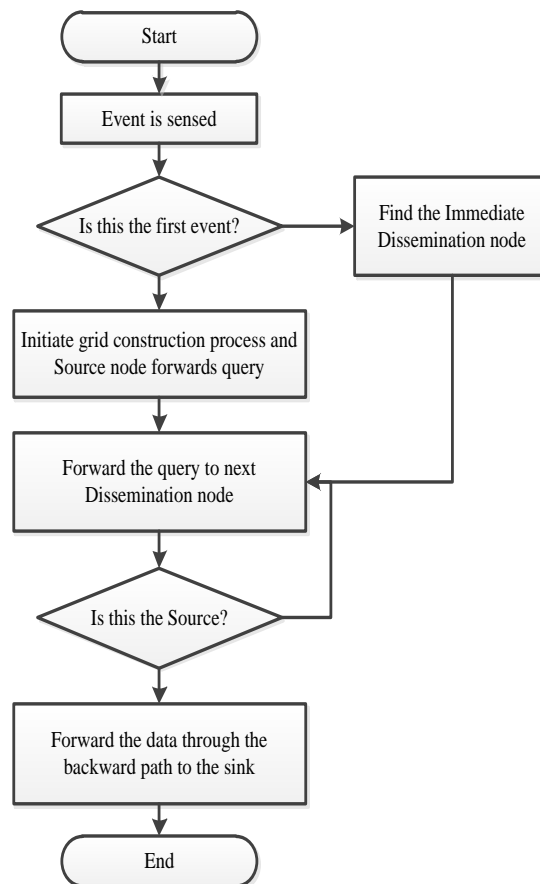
Start

Event is sensed

Is this the first event?

Find the Immediate Dissemination node

Initiate grid construction process and Source node forwards query

Forward the query to next Dissemination node

Is this the Source?

Forward the data through the backward path to the sink

End